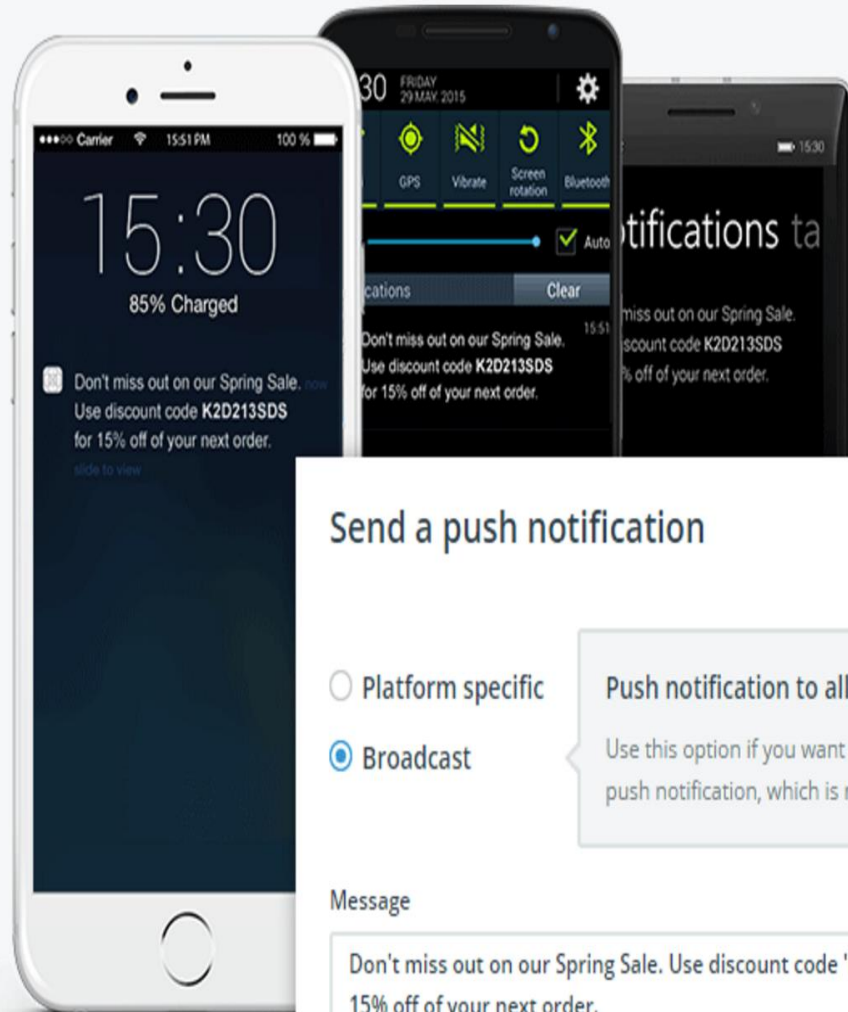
●●●○○ Carrier 15:51 PM 100 %

15:30

85% Charged

Don't miss out on our Spring Sale. now
Use discount code K2D213SDS
for 15% off of your next order.

slide to view

30 FRIDAY 29 MAY, 2015

GPS Vibrate Screen rotation Bluetooth

Auto

cations Clear

Don't miss out on our Spring Sale. 15:51
Use discount code K2D213SDS
for 15% off of your next order.

15:30

tifications ta

miss out on our Spring Sale.
scount code K2D213SDS
% off of your next order.

Send a push notification

Platform specific

Broadcast

Push notification to all

Use this option if you want
push notification, which is

Message

Don't miss out on our Spring Sale. Use discount code '
15% off of your next order.